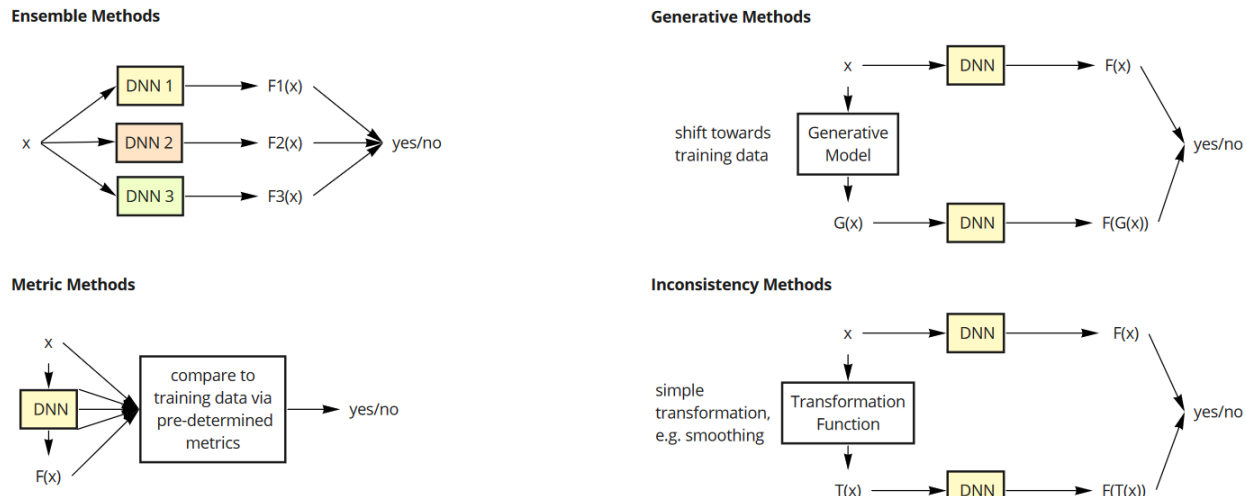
Ensemble Methods

x

DNN 1

DNN 2

DNN 3

F1(x)

F2(x)

F3(x)

yes/no

Generative Methods

x

DNN

F(x)

shift towards training data

Generative Model

yes/no

G(x)

DNN

F(G(x))

Metric Methods

x

DNN

F(x)

compare to training data via pre-determined metrics

yes/no

Inconsistency Methods

x

DNN

F(x)

simple transformation, e.g. smoothing

Transformation Function

yes/no

T(x)

DNN

F(T(x))